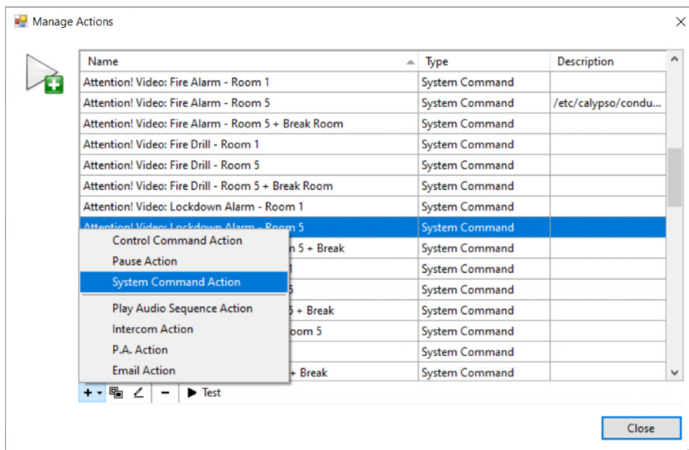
Manage Actions

| Name | Type | Description |
|---|---|---|
| Attention! Video: Fire Alarm - Room 1 | System Command | |
| Attention! Video: Fire Alarm - Room 5 | System Command | /etc/calypso/condu... |
| Attention! Video: Fire Alarm - Room 5 + Break Room | System Command | |
| Attention! Video: Fire Drill - Room 1 | System Command | |
| Attention! Video: Fire Drill - Room 5 | System Command | |
| Attention! Video: Fire Drill - Room 5 + Break Room | System Command | |
| Attention! Video: Lockdown Alarm - Room 1 | System Command | |
| Attention! Video: Lockdown Alarm - Room 5 | System Command | |
| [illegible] 5 + Break | System Command | |
| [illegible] | System Command | |
| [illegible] 5 | System Command | |
| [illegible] 5 + Break | System Command | |
| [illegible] oom 5 | System Command | |
| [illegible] | System Command | |
| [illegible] + Break | System Command | |

Control Command Action
Pause Action
System Command Action
Play Audio Sequence Action
Intercom Action
P.A. Action
Email Action

+ ▾ − ▶ Test

Close